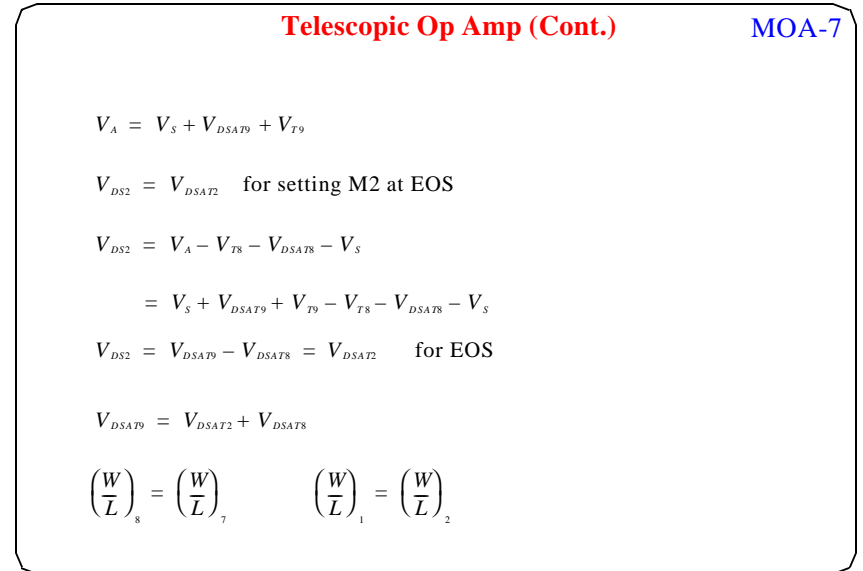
Telescopic Op Amp (Cont.)

MOA-7

$V_A = V_S + V_{DSAT9} + V_{T9}$

$V_{DS2} = V_{DSAT2}$ for setting M2 at EOS

$V_{DS2} = V_A - V_{T8} - V_{DSAT8} - V_S$

$= V_S + V_{DSAT9} + V_{T9} - V_{T8} - V_{DSAT8} - V_S$

$V_{DS2} = V_{DSAT9} - V_{DSAT8} = V_{DSAT2}$ for EOS

$V_{DSAT9} = V_{DSAT2} + V_{DSAT8}$

$\left(\frac{W}{L}\right)_8 = \left(\frac{W}{L}\right)_7$ $\left(\frac{W}{L}\right)_1 = \left(\frac{W}{L}\right)_2$